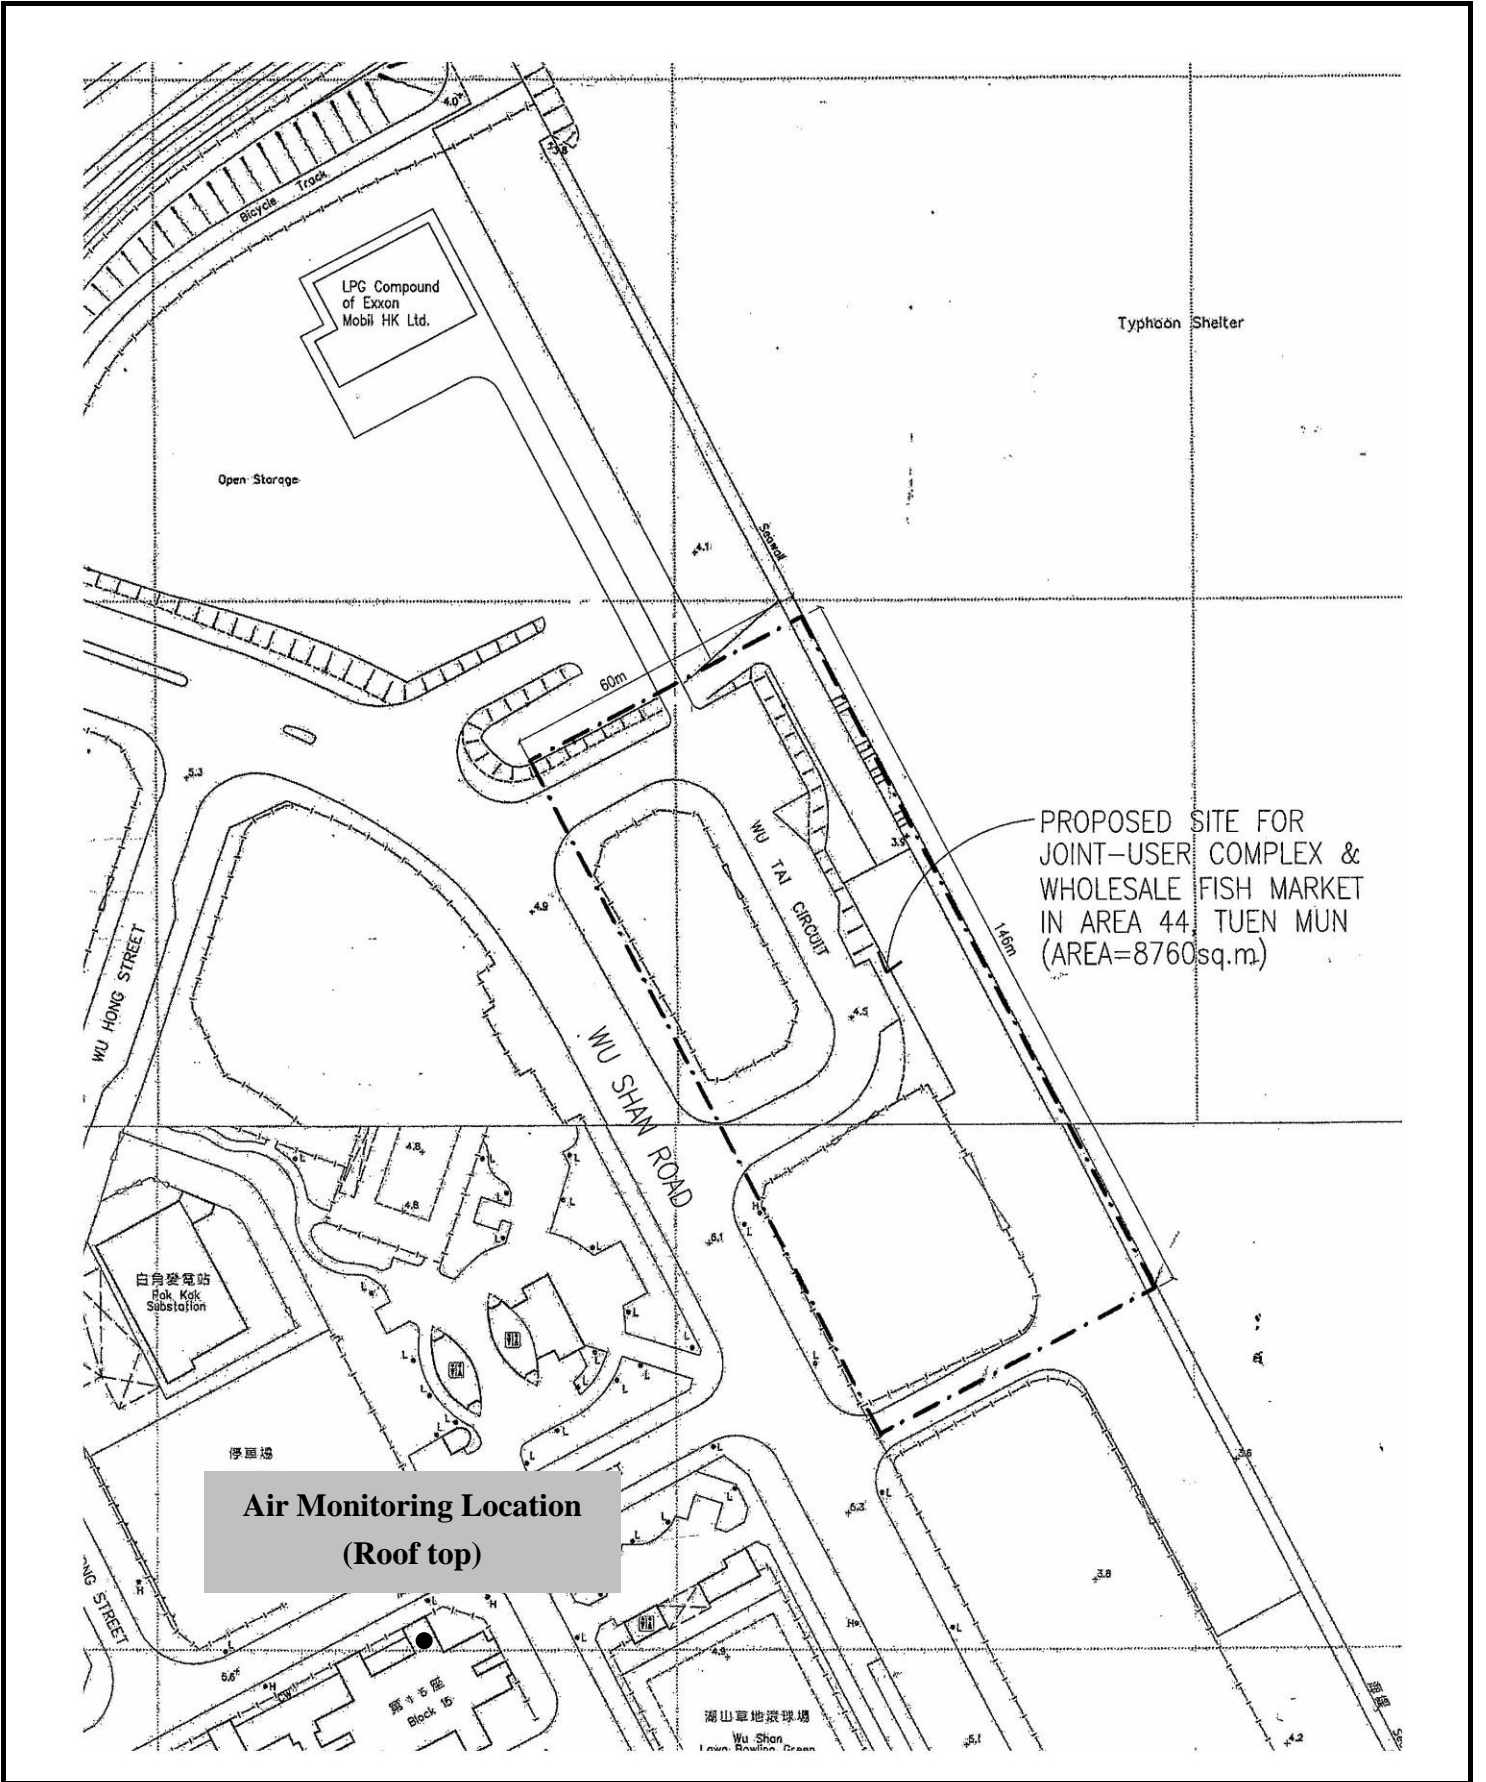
4.0

Bicycle Track

LPG Compound of Exxon Mobil HK Ltd.

Typhoon Shelter

Open Storage

Seawall

4.1

60m

5.3

PROPOSED SITE FOR JOINT–USER COMPLEX & WHOLESALE FISH MARKET IN AREA 44, TUEN MUN (AREA=8760sq.m)

WU TAI CIRCUIT

3.9

146m

4.9

WU HONG STREET

4.5

WU SHAN ROAD

4.8

4.8

6.1

白角變電站
Pak Kok Substation

停車場

Air Monitoring Location
(Roof top)

6.3

3.6

3.8

NG STREET

5.6

第十五座
Block 15

4.9

湖山草地滾球場
Wu Shan Lawn Bowling Green

5.1

4.2